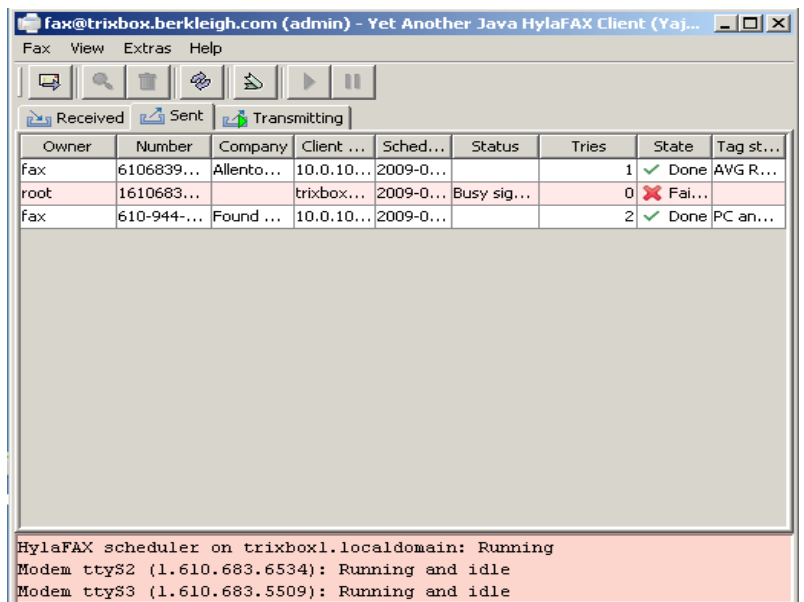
fax@trixbox.berkleigh.com (admin) - Yet Another Java HylaFAX Client (Yaj...

Fax View Extras Help

Received Sent Transmitting

| Owner | Number | Company | Client ... | Sched... | Status | Tries | State | Tag st... |
|---|---|---|---|---|---|---|---|---|
| fax | 6106839... | Allento... | 10.0.10... | 2009-0... | | 1 | Done | AVG R... |
| root | 1610683... | | trixbox... | 2009-0... | Busy sig... | 0 | Fai... | |
| fax | 610-944-... | Found ... | 10.0.10... | 2009-0... | | 2 | Done | PC an... |

HylaFAX scheduler on trixbox1.localdomain: Running
Modem ttyS2 (1.610.683.6534): Running and idle
Modem ttyS3 (1.610.683.5509): Running and idle